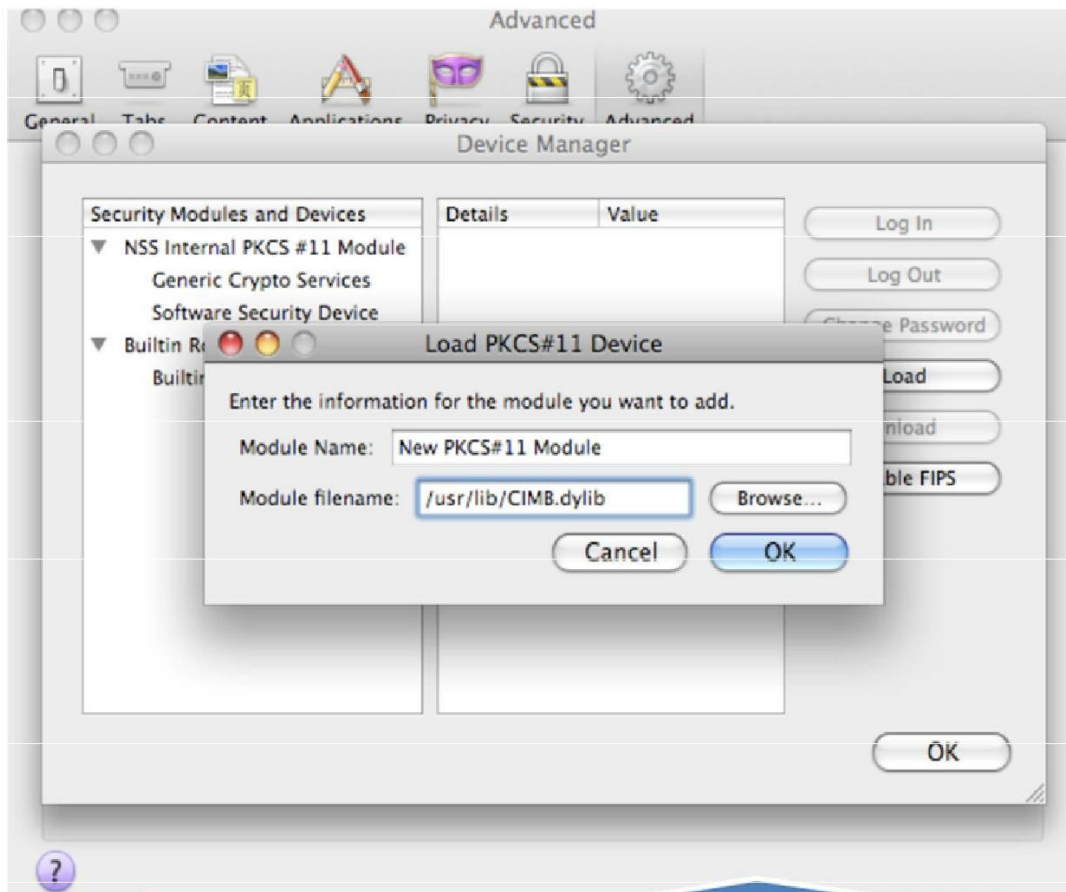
Advanced

General Tabs Content Applications Privacy Security Advanced

Device Manager

| Security Modules and Devices | Details | Value |
|---|---|---|
| ▼ NSS Internal PKCS #11 Module | | |
| Generic Crypto Services | | |
| Software Security Device | | |
| ▼ Builtin R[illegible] | | |
| Builti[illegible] | | |

Log In

Log Out

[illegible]e Password

Load

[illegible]nload

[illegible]ble FIPS

Load PKCS#11 Device

Enter the information for the module you want to add.

Module Name: New PKCS#11 Module

Module filename: /usr/lib/CIMB.dylib

Browse...

Cancel

OK

OK

?